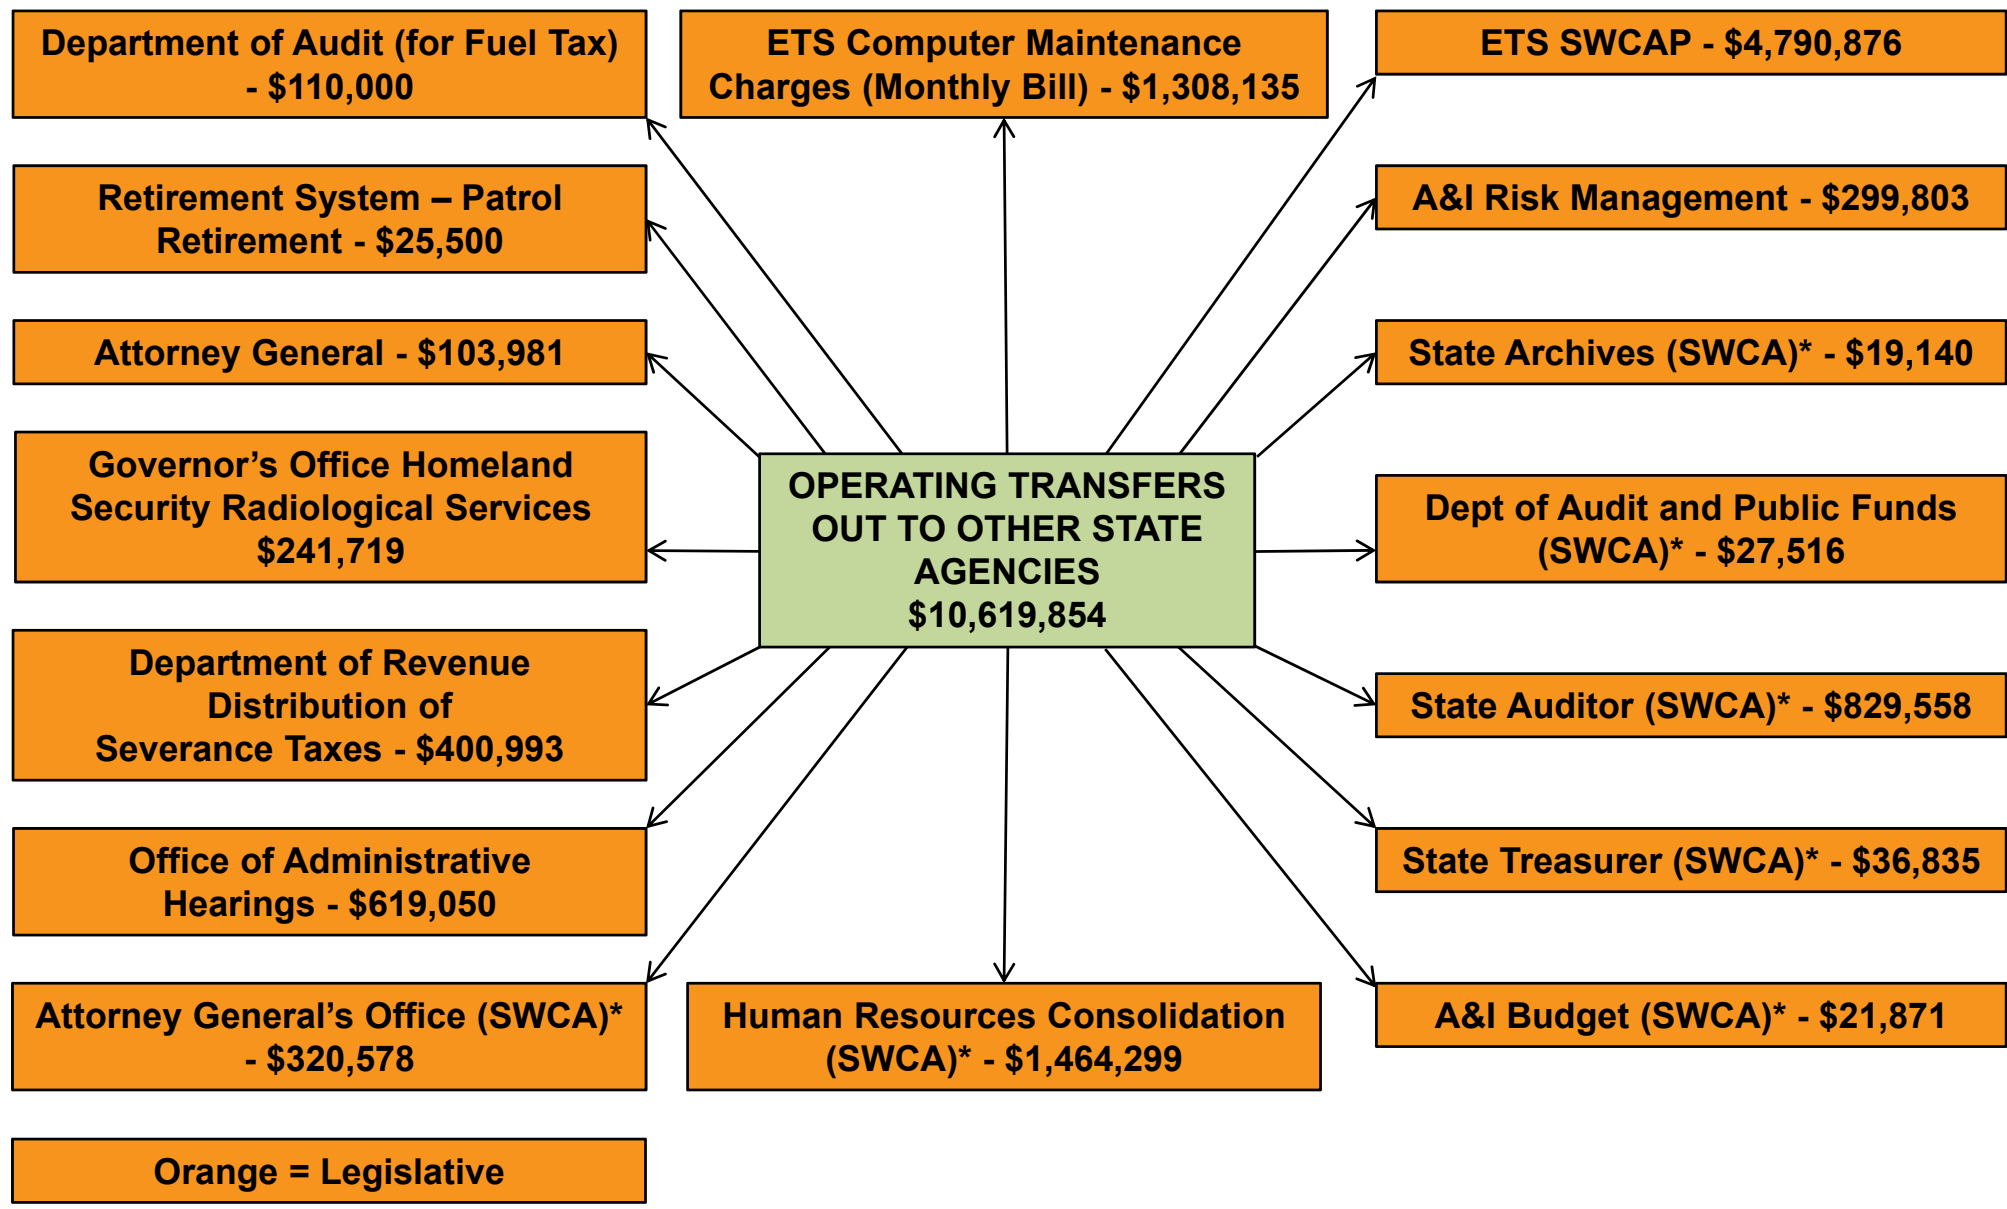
Department of Audit (for Fuel Tax) - $110,000

ETS Computer Maintenance Charges (Monthly Bill) - $1,308,135

ETS SWCAP - $4,790,876

Retirement System – Patrol Retirement - $25,500

A&I Risk Management - $299,803

Attorney General - $103,981

State Archives (SWCA)* - $19,140

Governor's Office Homeland Security Radiological Services $241,719

OPERATING TRANSFERS OUT TO OTHER STATE AGENCIES $10,619,854

Dept of Audit and Public Funds (SWCA)* - $27,516

Department of Revenue Distribution of Severance Taxes - $400,993

State Auditor (SWCA)* - $829,558

Office of Administrative Hearings - $619,050

State Treasurer (SWCA)* - $36,835

Attorney General's Office (SWCA)* - $320,578

Human Resources Consolidation (SWCA)* - $1,464,299

A&I Budget (SWCA)* - $21,871

Orange = Legislative